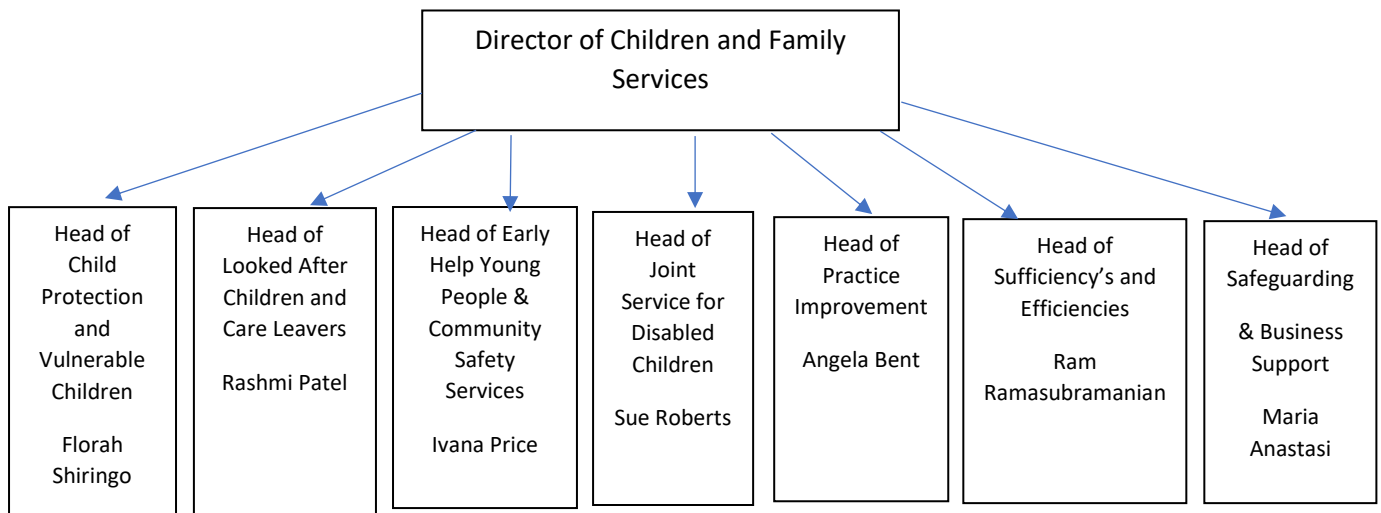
Director of Children and Family Services

Head of Child Protection and Vulnerable Children

Florah Shiringo

Head of Looked After Children and Care Leavers

Rashmi Patel

Head of Early Help Young People & Community Safety Services

Ivana Price

Head of Joint Service for Disabled Children

Sue Roberts

Head of Practice Improvement

Angela Bent

Head of Sufficiency's and Efficiencies

Ram Ramasubramanian

Head of Safeguarding

& Business Support

Maria Anastasi